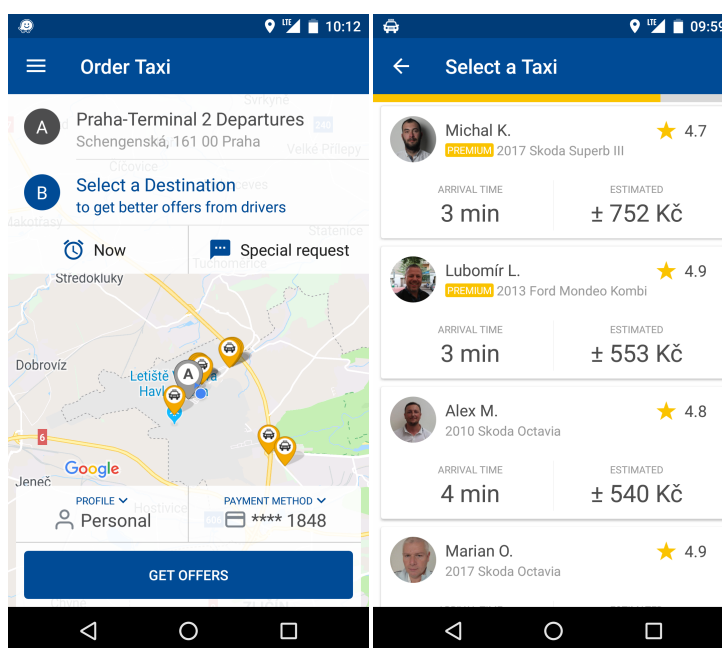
10:12

Order Taxi

A Praha-Terminal 2 Departures
Schengenská, 161 00 Praha

B Select a Destination
to get better offers from drivers

Now

Special request

Stredokluky

Dobrovíz

Letiště Havl

A

Google

Jeneč

6

PROFILE
Personal

PAYMENT METHOD
**** 1848

GET OFFERS

09:59

Select a Taxi

Michal K. 4.7
PREMIUM 2017 Skoda Superb III
ARRIVAL TIME
3 min
ESTIMATED
± 752 Kč

Lubomír L. 4.9
PREMIUM 2013 Ford Mondeo Kombi
ARRIVAL TIME
3 min
ESTIMATED
± 553 Kč

Alex M. 4.8
2010 Skoda Octavia
ARRIVAL TIME
4 min
ESTIMATED
± 540 Kč

Marian O. 4.9
2017 Skoda Octavia